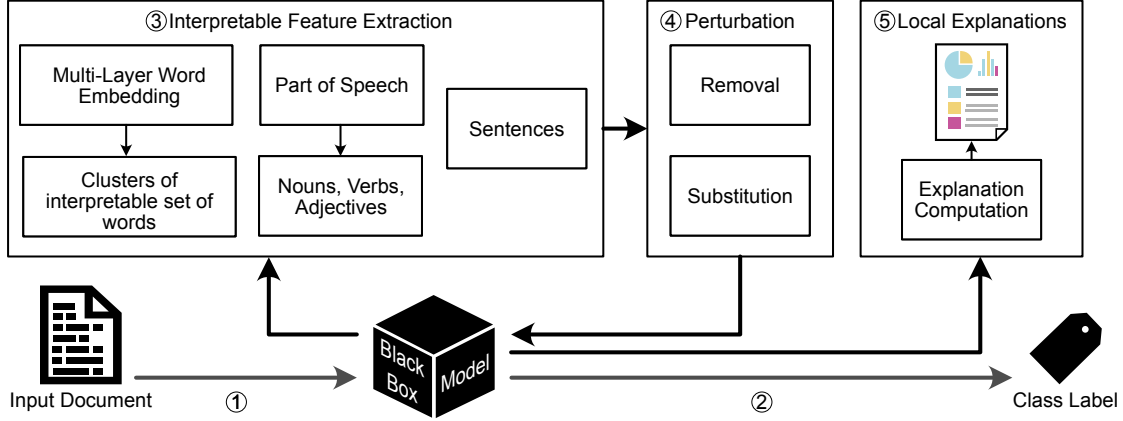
③Interpretable Feature Extraction

Multi-Layer Word Embedding

Clusters of interpretable set of words

Part of Speech

Nouns, Verbs, Adjectives

Sentences

④Perturbation

Removal

Substitution

⑤Local Explanations

Explanation Computation

Input Document

①

Black Box Model

②

Class Label